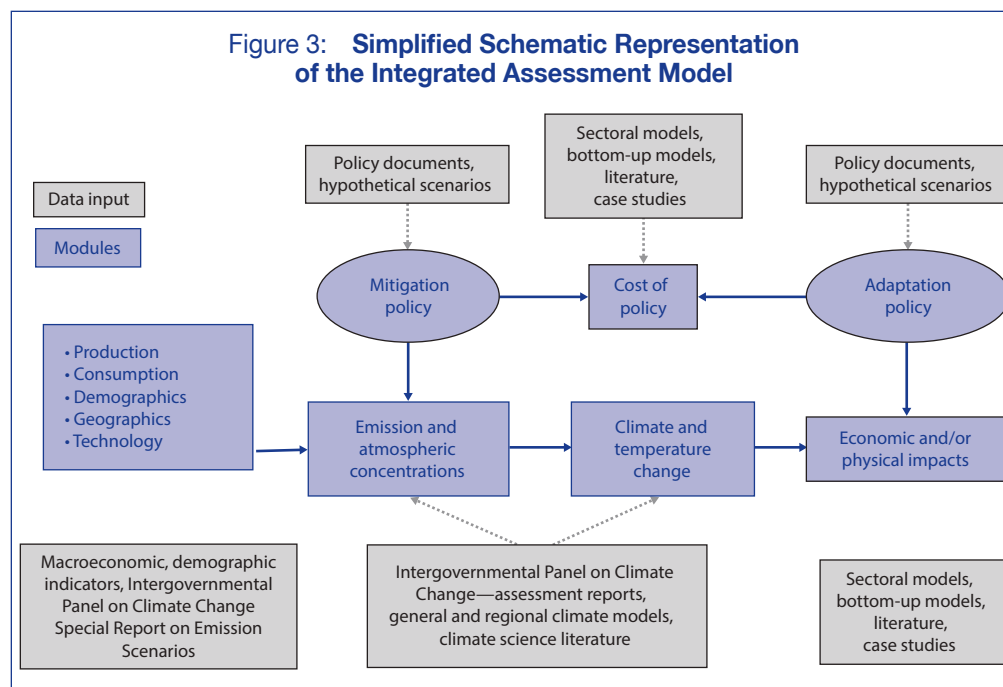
Figure 3: **Simplified Schematic Representation of the Integrated Assessment Model**

Data input

Modules

Policy documents, hypothetical scenarios

Sectoral models, bottom-up models, literature, case studies

Policy documents, hypothetical scenarios

Mitigation policy

Cost of policy

Adaptation policy

• Production
• Consumption
• Demographics
• Geographics
• Technology

Emission and atmospheric concentrations

Climate and temperature change

Economic and/or physical impacts

Macroeconomic, demographic indicators, Intergovernmental Panel on Climate Change Special Report on Emission Scenarios

Intergovernmental Panel on Climate Change—assessment reports, general and regional climate models, climate science literature

Sectoral models, bottom-up models, literature, case studies